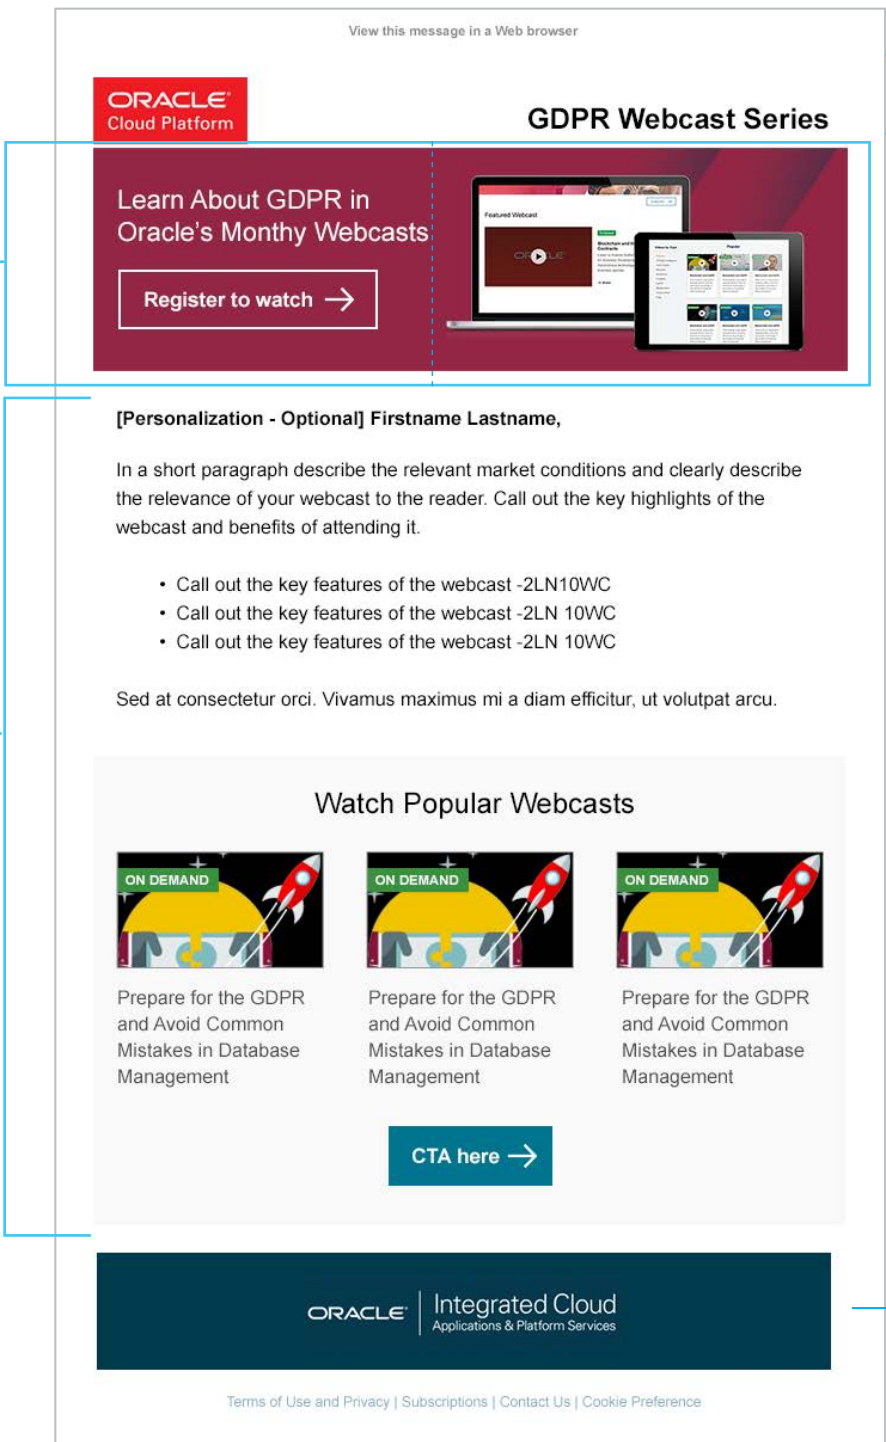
View this message in a Web browser

ORACLE
Cloud Platform

GDPR Webcast Series

Learn About GDPR in Oracle's Monthy Webcasts

Register to watch

Featured Webcast

[Personalization - Optional] Firstname Lastname,

In a short paragraph describe the relevant market conditions and clearly describe the relevance of your webcast to the reader. Call out the key highlights of the webcast and benefits of attending it.

- Call out the key features of the webcast -2LN10WC
- Call out the key features of the webcast -2LN 10WC
- Call out the key features of the webcast -2LN 10WC

Sed at consectetur orci. Vivamus maximus mi a diam efficitur, ut volutpat arcu.

Watch Popular Webcasts

ON DEMAND

Prepare for the GDPR and Avoid Common Mistakes in Database Management

ON DEMAND

Prepare for the GDPR and Avoid Common Mistakes in Database Management

ON DEMAND

Prepare for the GDPR and Avoid Common Mistakes in Database Management

CTA here

ORACLE | Integrated Cloud
Applications & Platform Services

Terms of Use and Privacy | Subscriptions | Contact Us | Cookie Preference